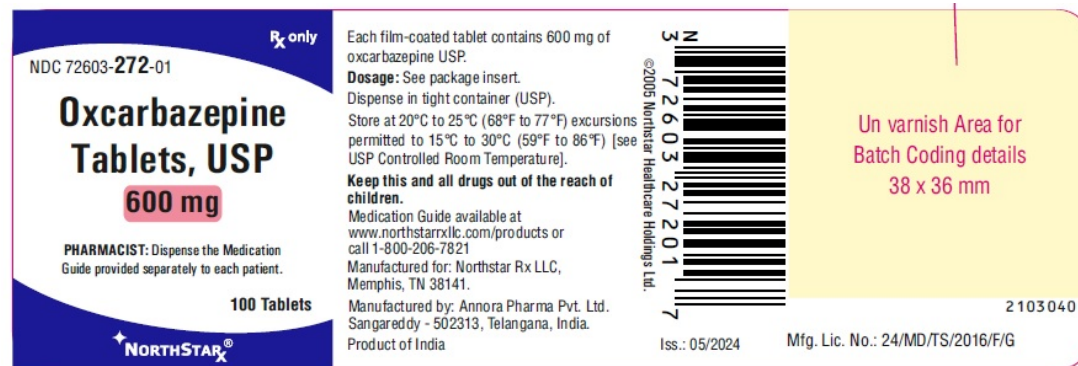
Rx only

NDC 72603-272-01

Oxcarbazepine Tablets, USP

600 mg

PHARMACIST: Dispense the Medication Guide provided separately to each patient.

100 Tablets

NORTHSTAR Rx®

Each film-coated tablet contains 600 mg of oxcarbazepine USP.

Dosage: See package insert.

Dispense in tight container (USP).

Store at 20°C to 25°C (68°F to 77°F) excursions permitted to 15°C to 30°C (59°F to 86°F) [see USP Controlled Room Temperature].

Keep this and all drugs out of the reach of children.

Medication Guide available at www.northstarrxllc.com/products or call 1-800-206-7821

Manufactured for: Northstar Rx LLC, Memphis, TN 38141.

Manufactured by: Annora Pharma Pvt. Ltd. Sangareddy - 502313, Telangana, India.

Product of India

©2005 Northstar Healthcare Holdings Ltd.

N 3 72603 27201 7

Iss.: 05/2024

Un varnish Area for Batch Coding details 38 x 36 mm

2103040

Mfg. Lic. No.: 24/MD/TS/2016/F/G